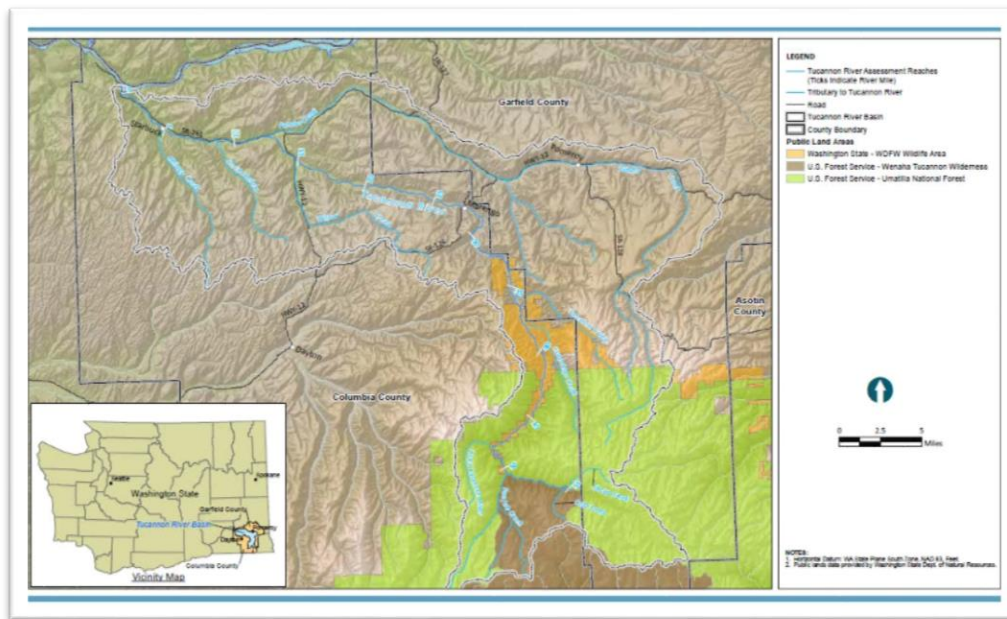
Garfield County

Columbia County

Asotin County

Dayton

Washington State

Seattle

Spokane

Tucannon River Basin

Garfield County

Columbia County

Vicinity Map

LEGEND

Tucannon River Assessment Reaches (Ticks Indicate River Mile)

Tributary to Tucannon River

Road

Tucannon River Basin

County Boundary

Public Land Areas

Washington State - WDFW Wildlife Area

U.S. Forest Service - Wenaha Tucannon Wilderness

U.S. Forest Service - Umatilla National Forest

0 2.5 5 Miles

NOTES:
1. Horizontal Datum: WA State Plane South Zone, NAD 83, Feet
2. Public lands data provided by Washington State Dept. of Natural Resources.